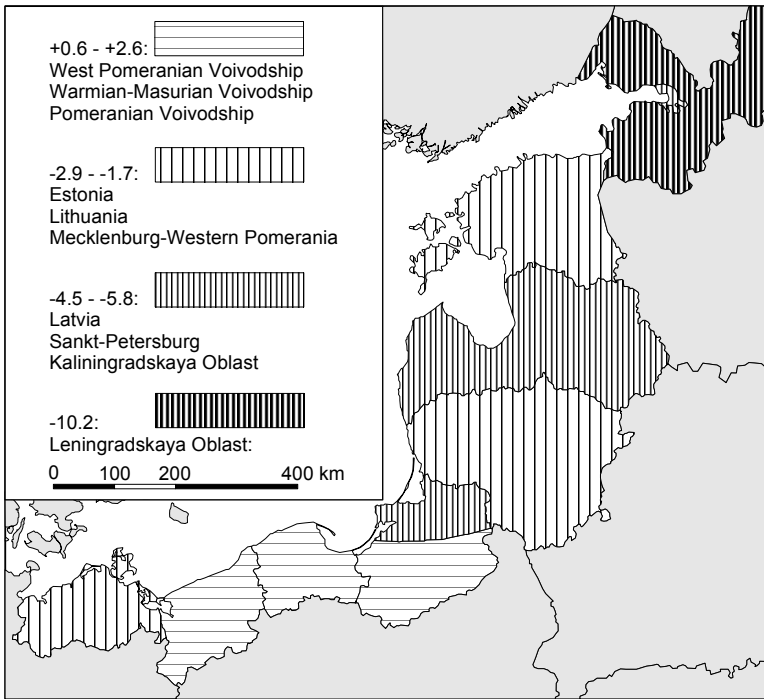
+0.6 - +2.6:
West Pomeranian Voivodship
Warmian-Masurian Voivodship
Pomeranian Voivodship

-2.9 - -1.7:
Estonia
Lithuania
Mecklenburg-Western Pomerania

-4.5 - -5.8:
Latvia
Sankt-Petersburg
Kaliningradskaya Oblast

-10.2:
Leningradskaya Oblast:

0 100 200 400 km